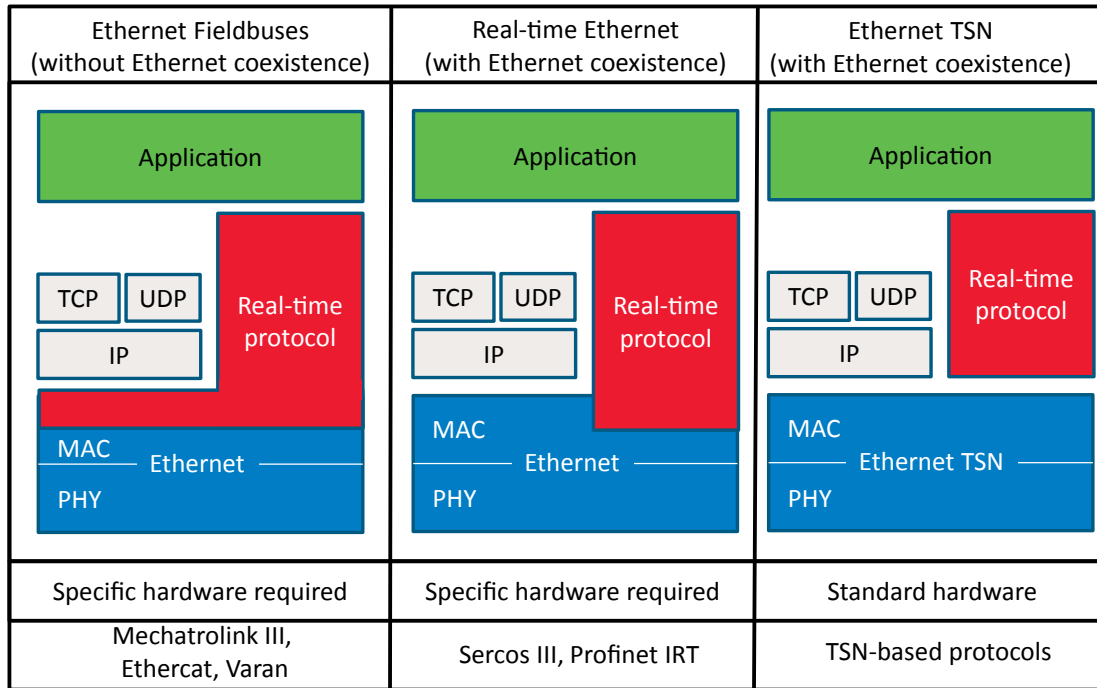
| Ethernet Fieldbuses (without Ethernet coexistence) | Real-time Ethernet (with Ethernet coexistence) | Ethernet TSN (with Ethernet coexistence) |
|---|---|---|
| Application<br>TCP UDP<br>IP<br>Real-time protocol<br>MAC<br>Ethernet<br>PHY | Application<br>TCP UDP<br>IP<br>Real-time protocol<br>MAC<br>Ethernet<br>PHY | Application<br>TCP UDP<br>IP<br>Real-time protocol<br>MAC<br>Ethernet TSN<br>PHY |
| Specific hardware required | Specific hardware required | Standard hardware |
| Mechatrolink III, Ethercat, Varan | Sercos III, Profinet IRT | TSN-based protocols |